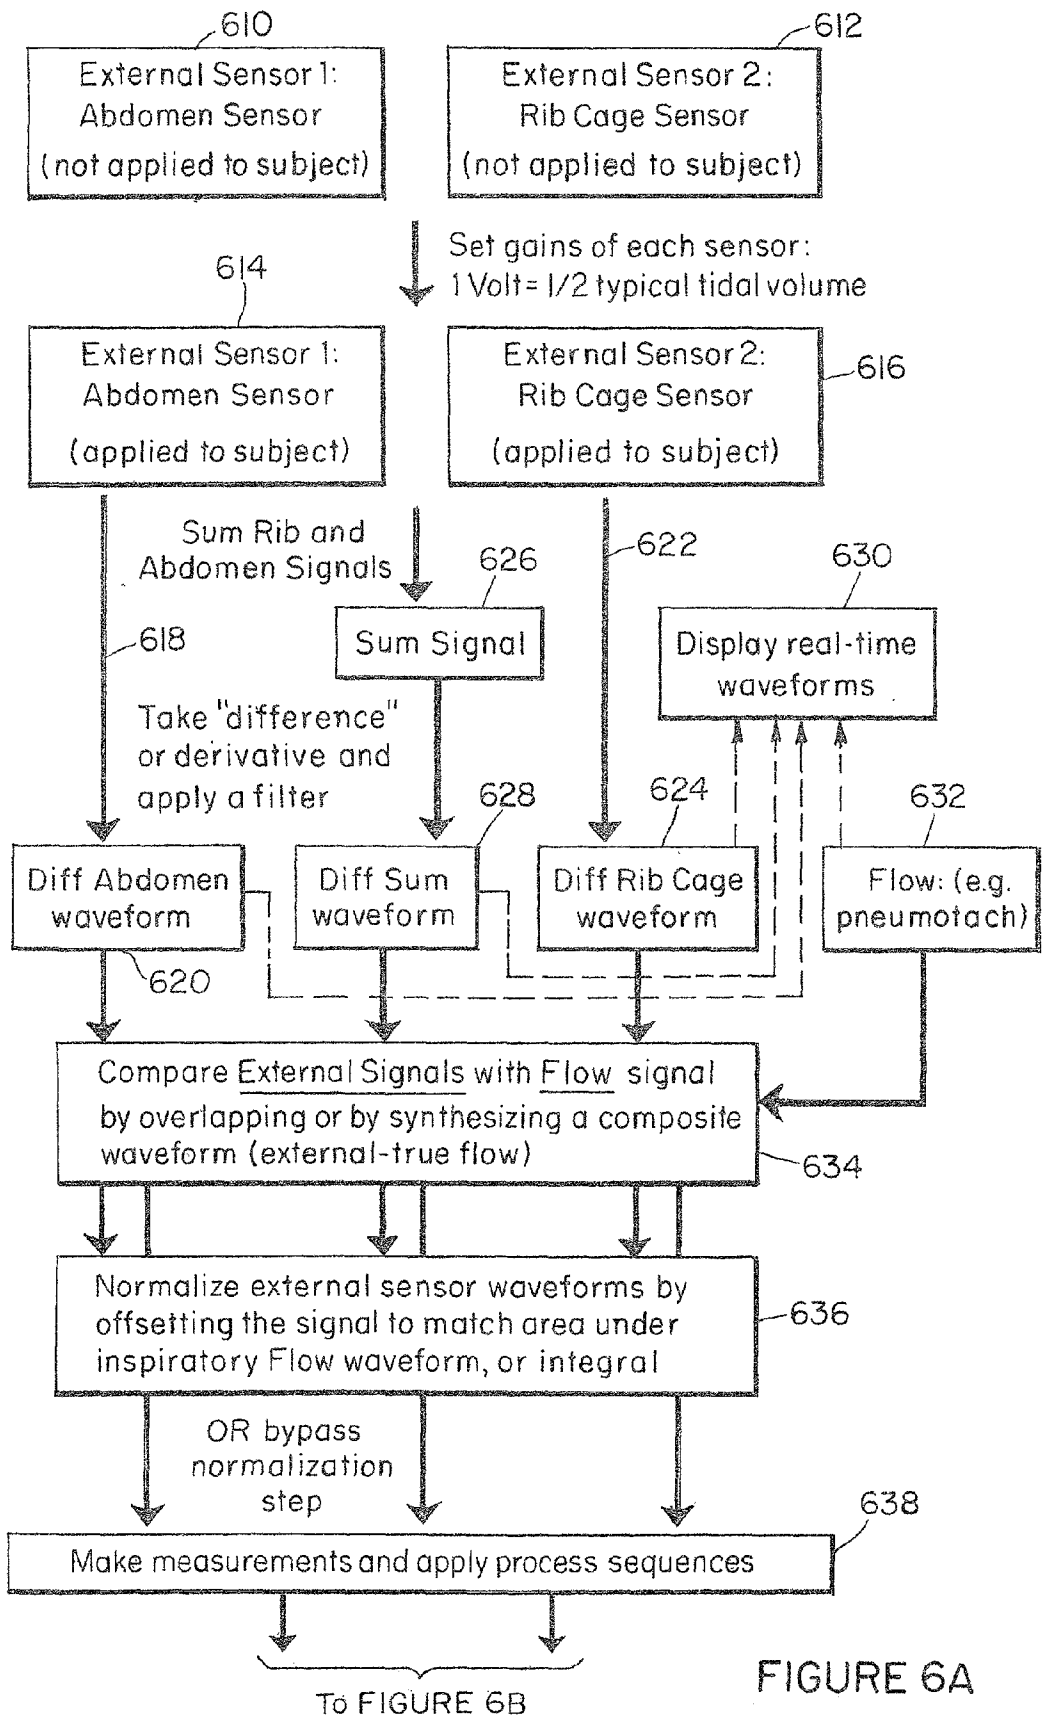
610

External Sensor 1:
Abdomen Sensor
(not applied to subject)

612

External Sensor 2:
Rib Cage Sensor
(not applied to subject)

Set gains of each sensor:
1 Volt = 1/2 typical tidal volume

614

External Sensor 1:
Abdomen Sensor
(applied to subject)

External Sensor 2:
Rib Cage Sensor
(applied to subject)

616

Sum Rib and
Abdomen Signals

626

622

630

618

Sum Signal

Display real-time
waveforms

Take "difference"
or derivative and
apply a filter

628

624

632

Diff Abdomen
waveform

Diff Sum
waveform

Diff Rib Cage
waveform

Flow: (e.g.
pneumotach)

620

Compare External Signals with Flow signal
by overlapping or by synthesizing a composite
waveform (external-true flow)

634

Normalize external sensor waveforms by
offsetting the signal to match area under
inspiratory Flow waveform, or integral

636

OR bypass
normalization
step

638

Make measurements and apply process sequences

To FIGURE 6B

FIGURE 6A